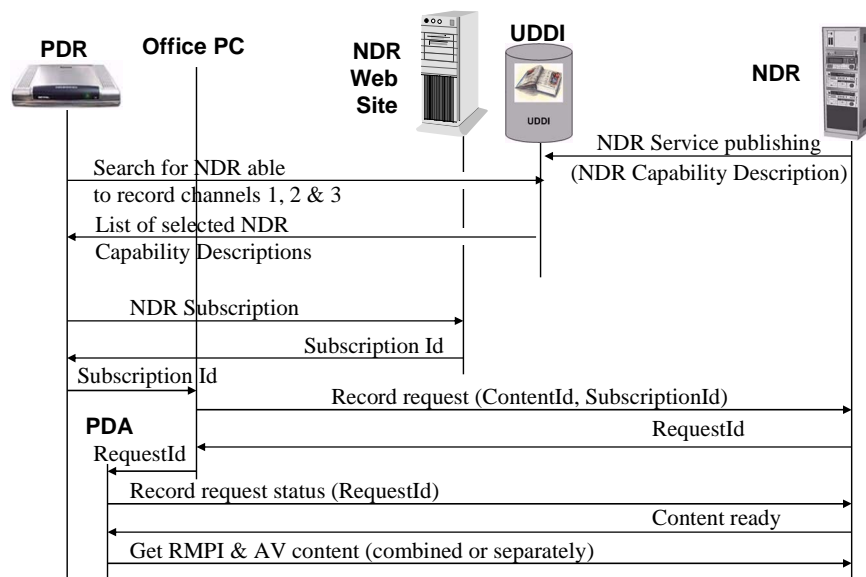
PDR

Office PC

NDR Web Site

UDDI

UDDI

NDR

NDR Service publishing (NDR Capability Description)

Search for NDR able to record channels 1, 2 & 3

List of selected NDR Capability Descriptions

NDR Subscription

Subscription Id

Subscription Id

Record request (ContentId, SubscriptionId)

PDA

RequestId

RequestId

Record request status (RequestId)

Content ready

Get RMPI & AV content (combined or separately)